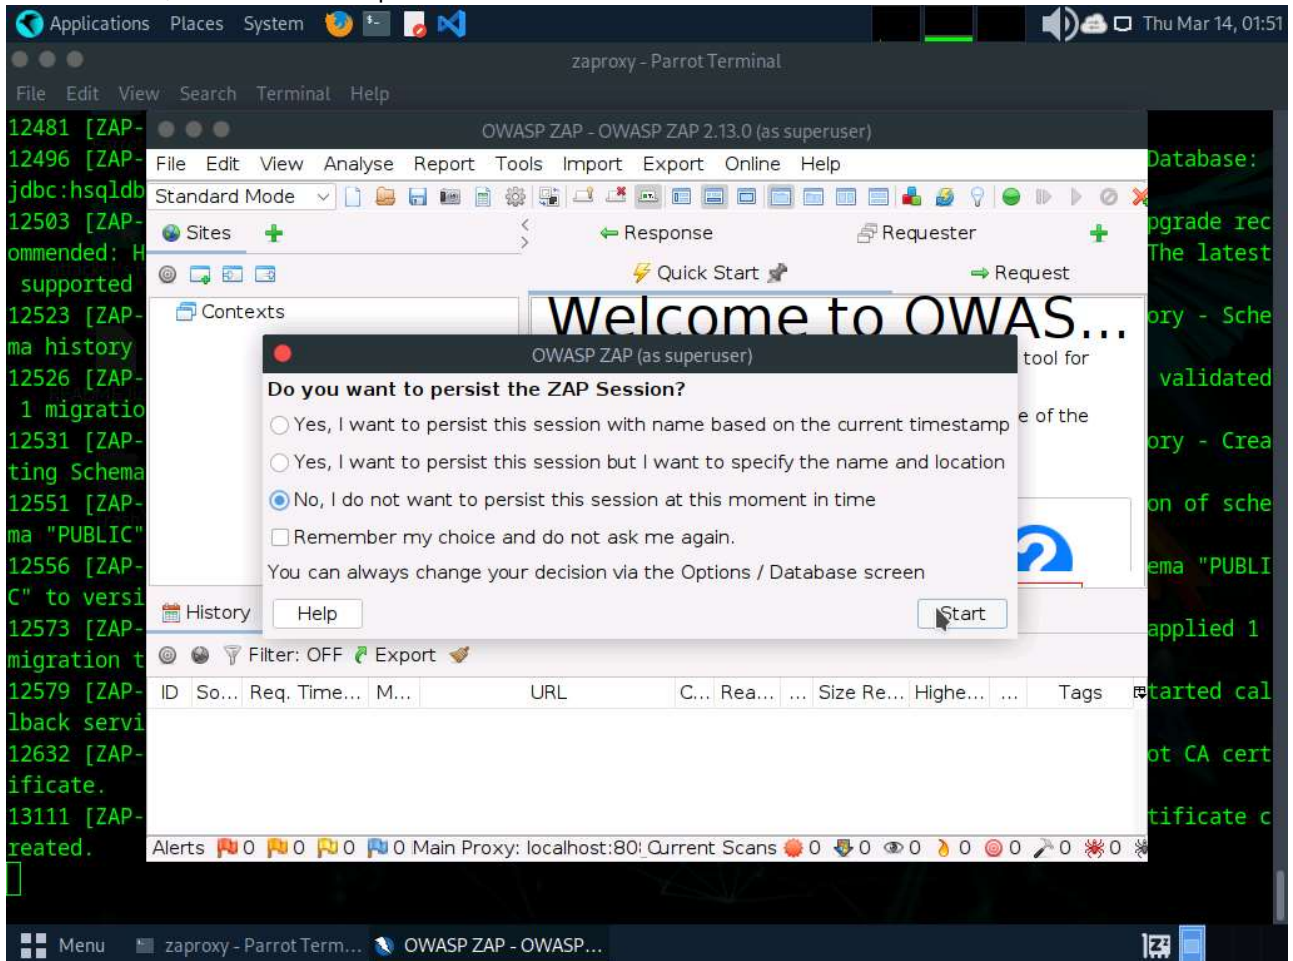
Applications Places System

Thu Mar 14, 01:51

zaproxy - Parrot Terminal

File Edit View Search Terminal Help

12481 [ZAP-
12496 [ZAP- Database:
jdbc:hsqldb
12503 [ZAP- pgrade rec
ommended: H The latest
supported
12523 [ZAP- ory - Sche
ma history
12526 [ZAP- validated
1 migratio
12531 [ZAP- ory - Crea
ting Schema
12551 [ZAP- on of sche
ma "PUBLIC"
12556 [ZAP- ema "PUBLI
C" to versi
12573 [ZAP- applied 1
migration t
12579 [ZAP- tarted cal
lback servi
12632 [ZAP- ot CA cert
ificate.
13111 [ZAP- tificate c
reated.

OWASP ZAP - OWASP ZAP 2.13.0 (as superuser)

File Edit View Analyse Report Tools Import Export Online Help

Standard Mode

Sites

Response

Requester

Quick Start

Request

Contexts

Welcome to OWAS...

tool for

e of the

OWASP ZAP (as superuser)

Do you want to persist the ZAP Session?

Yes, I want to persist this session with name based on the current timestamp

Yes, I want to persist this session but I want to specify the name and location

No, I do not want to persist this session at this moment in time

Remember my choice and do not ask me again.

You can always change your decision via the Options / Database screen

Help

Start

History

Filter: OFF Export

| ID | So... | Req. Time... | M... | URL | C... | Rea... | ... | Size Re... | Highe... | ... | Tags |
|---|---|---|---|---|---|---|---|---|---|---|---|

Alerts 0 0 0 0 Main Proxy: localhost:80 Current Scans 0 0 0 0 0 0 0

Menu zaproxy - Parrot Term... OWASP ZAP - OWASP...